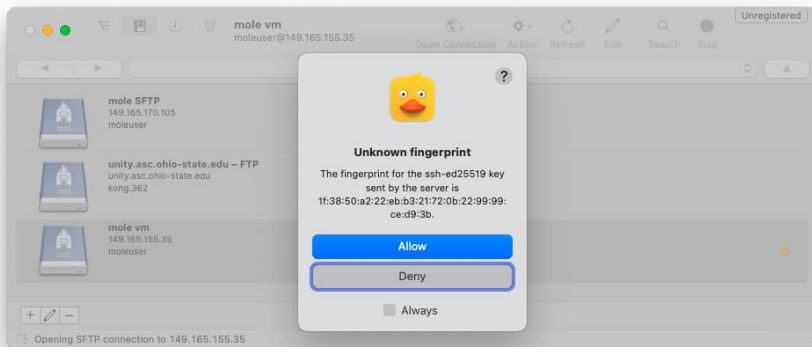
mole vm
moleuser@149.165.155.35

Open Connection Action Refresh Edit Search Stop

Unregistered

mole SFTP
149.165.170.105
moleuser

unity.asc.ohio-state.edu – FTP
unity.asc.ohio-state.edu
kong.362

mole vm
149.165.155.35
moleuser

?

Unknown fingerprint

The fingerprint for the ssh-ed25519 key sent by the server is 1f:38:50:a2:22:eb:b3:21:72:0b:22:99:99:ce:d9:3b.

Allow

Deny

Always

Opening SFTP connection to 149.165.155.35